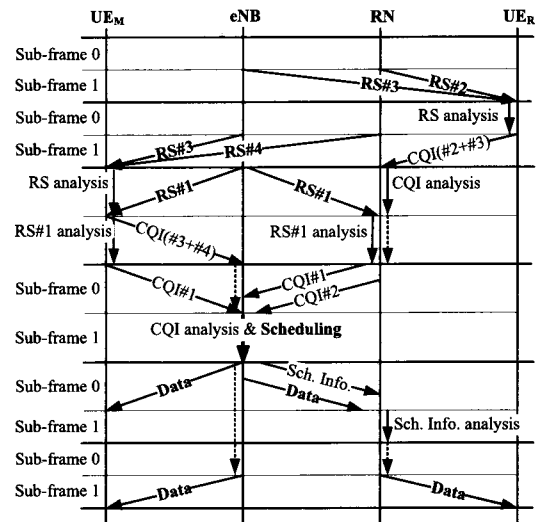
$UE_M$ eNB RN $UE_R$

Sub-frame 0

Sub-frame 1

RS#3

RS#2

Sub-frame 0

RS analysis

Sub-frame 1

RS#3

RS#4

CQI(#2+#3)

RS analysis

RS#1

RS#1

CQI analysis

RS#1 analysis

CQI(#3+#4)

RS#1 analysis

Sub-frame 0

CQI#1

CQI#1

CQI#2

CQI analysis & Scheduling

Sub-frame 1

Sub-frame 0

Data

Sch. Info.

Data

Sub-frame 1

Sch. Info. analysis

Sub-frame 0

Sub-frame 1

Data

Data